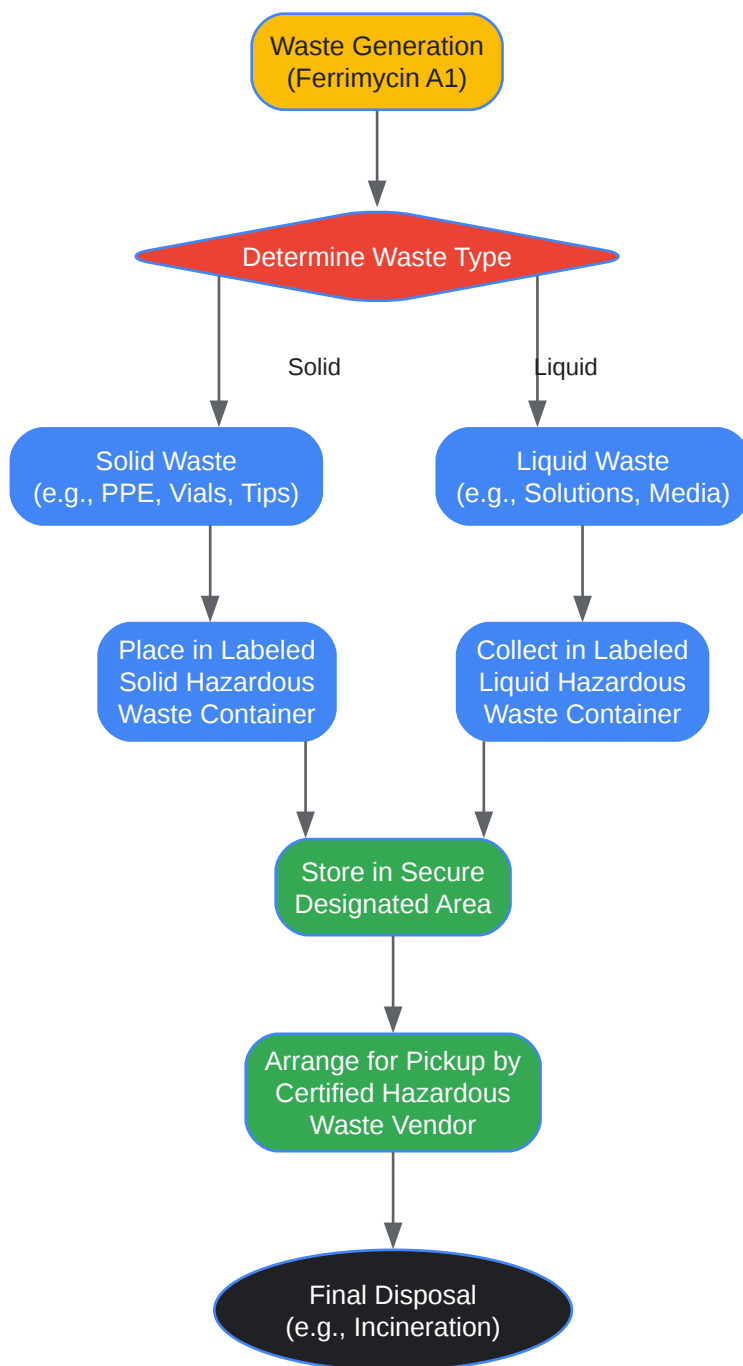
Waste Generation
(Ferrimycin A1)

Determine Waste Type

Solid

Liquid

Solid Waste
(e.g., PPE, Vials, Tips)

Liquid Waste
(e.g., Solutions, Media)

Place in Labeled
Solid Hazardous
Waste Container

Collect in Labeled
Liquid Hazardous
Waste Container

Store in Secure
Designated Area

Arrange for Pickup by
Certified Hazardous
Waste Vendor

Final Disposal
(e.g., Incineration)